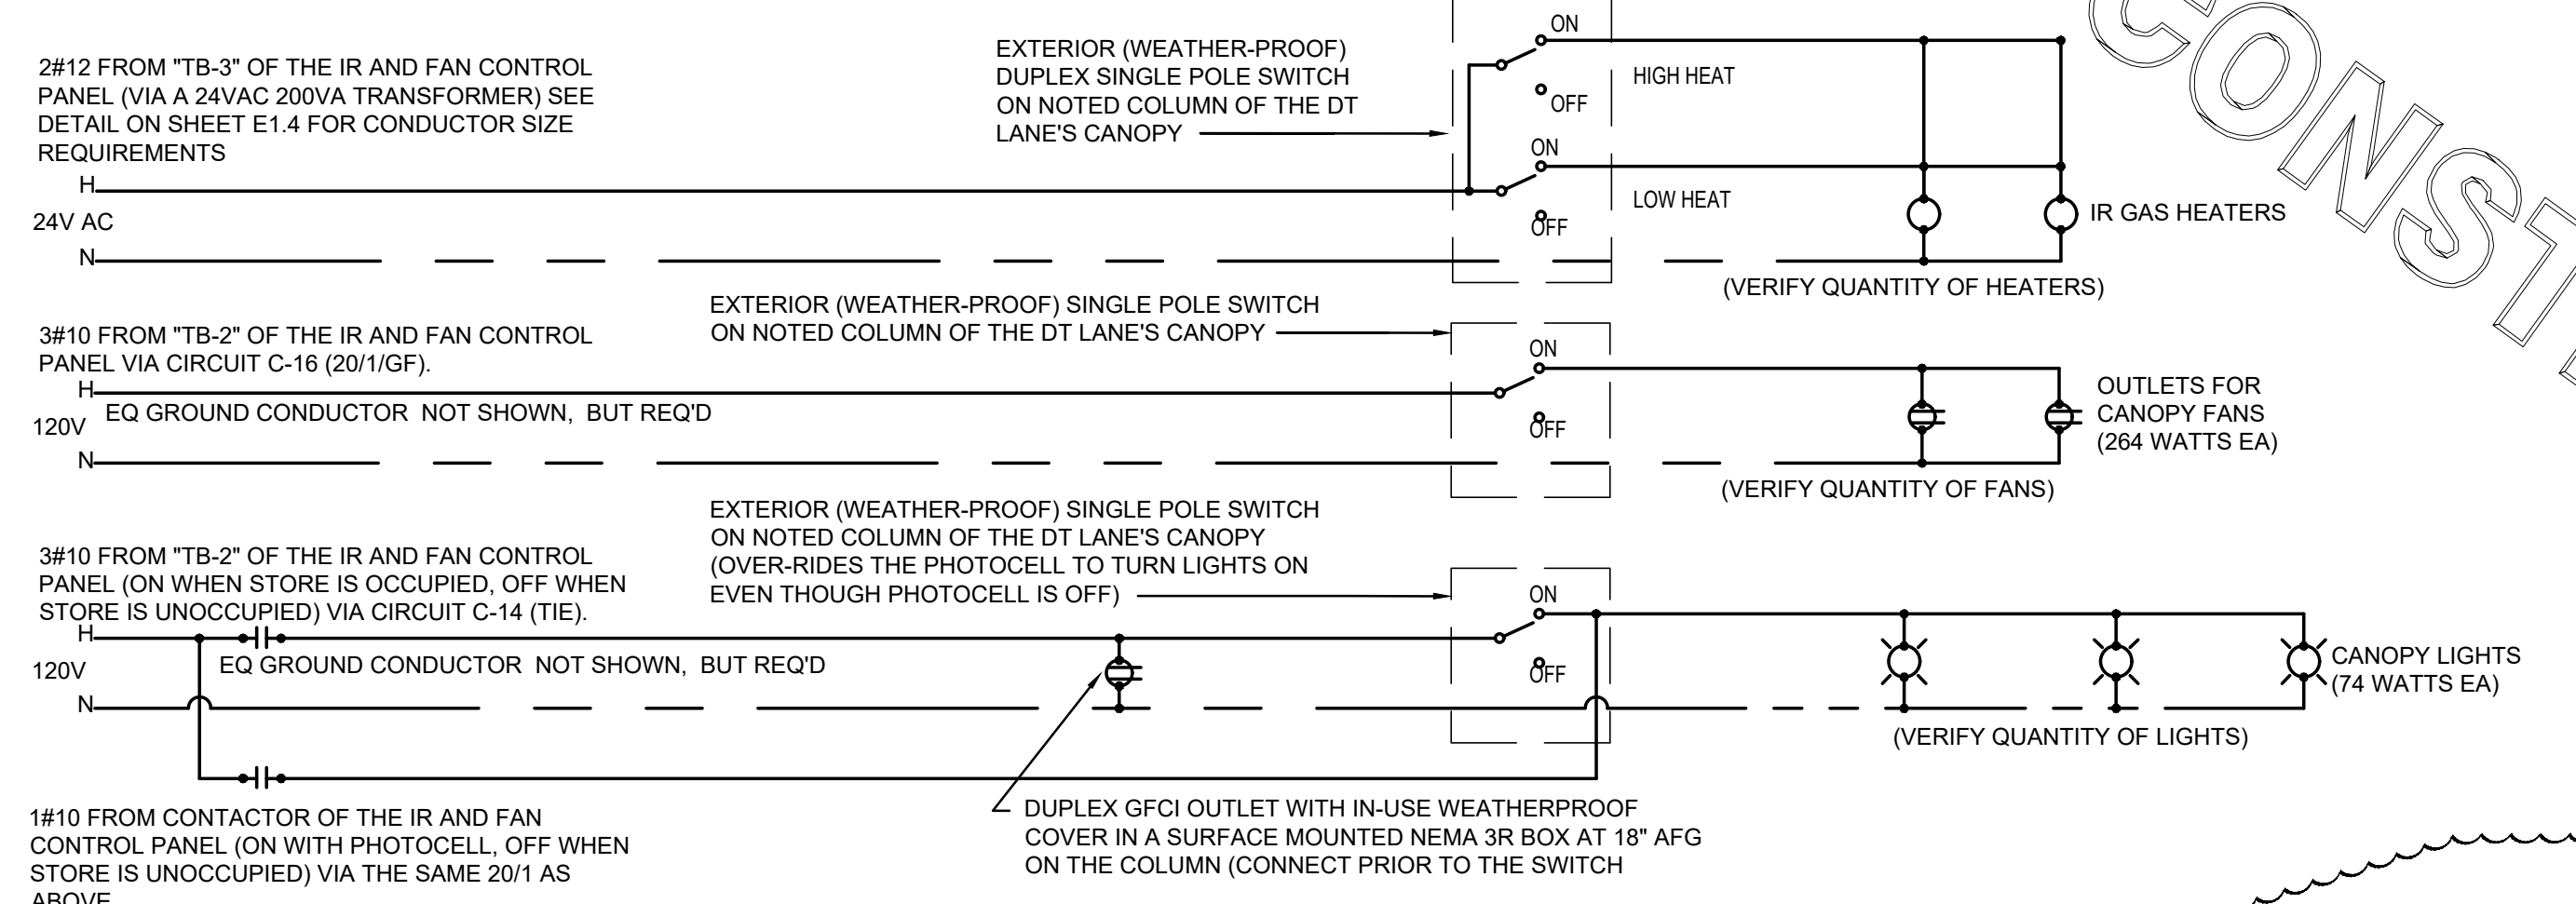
2#12 FROM "TB-3" OF THE IR AND FAN CONTROL PANEL (VIA A 24VAC 200VA TRANSFORMER) SEE DETAIL ON SHEET E1.4 FOR CONDUCTOR SIZE REQUIREMENTS

EXTERIOR (WEATHER-PROOF) DUPLEX SINGLE POLE SWITCH ON NOTED COLUMN OF THE DT LANE'S CANOPY

ON
OFF
HIGH HEAT
ON
LOW HEAT
OFF

H
24V AC
N

IR GAS HEATERS
(VERIFY QUANTITY OF HEATERS)

EXTERIOR (WEATHER-PROOF) SINGLE POLE SWITCH ON NOTED COLUMN OF THE DT LANE'S CANOPY

3#10 FROM "TB-2" OF THE IR AND FAN CONTROL PANEL VIA CIRCUIT C-16 (20/1/GF).
H
120V
EQ GROUND CONDUCTOR NOT SHOWN, BUT REQ'D
N

ON
OFF

OUTLETS FOR CANOPY FANS (264 WATTS EA)
(VERIFY QUANTITY OF FANS)

EXTERIOR (WEATHER-PROOF) SINGLE POLE SWITCH ON NOTED COLUMN OF THE DT LANE'S CANOPY (OVER-RIDES THE PHOTOCELL TO TURN LIGHTS ON EVEN THOUGH PHOTOCELL IS OFF)

3#10 FROM "TB-2" OF THE IR AND FAN CONTROL PANEL (ON WHEN STORE IS OCCUPIED, OFF WHEN STORE IS UNOCCUPIED) VIA CIRCUIT C-14 (TIE).
H
120V
EQ GROUND CONDUCTOR NOT SHOWN, BUT REQ'D
N

ON
OFF

CANOPY LIGHTS (74 WATTS EA)
(VERIFY QUANTITY OF LIGHTS)

1#10 FROM CONTACTOR OF THE IR AND FAN CONTROL PANEL (ON WITH PHOTOCELL, OFF WHEN STORE IS UNOCCUPIED) VIA THE SAME 20/1 AS ABOVE

DUPLEX GFCI OUTLET WITH IN-USE WEATHERPROOF COVER IN A SURFACE MOUNTED NEMA 3R BOX AT 18" AFG ON THE COLUMN (CONNECT PRIOR TO THE SWITCH

CONST